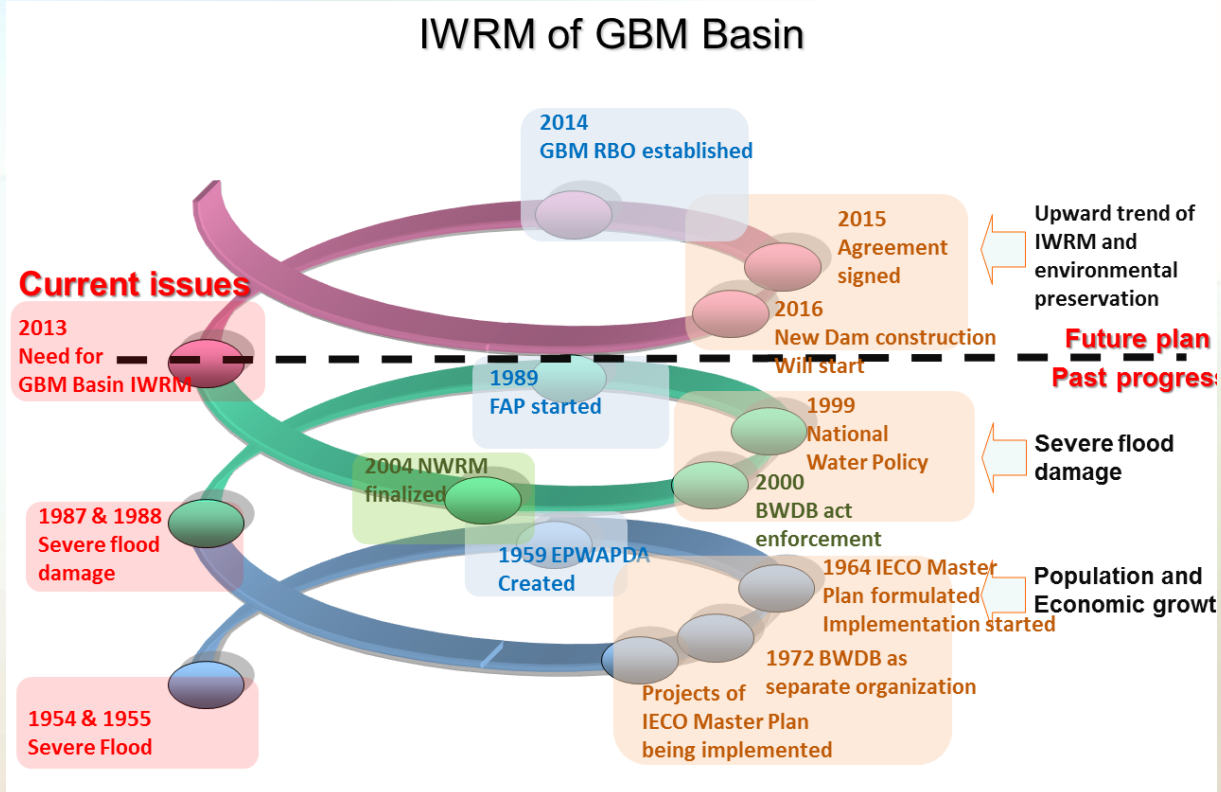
IWRM of GBM Basin

2014
GBM RBO established

2015
Agreement signed

Upward trend of IWRM and environmental preservation

Current issues

2013
Need for GBM Basin IWRM

2016
New Dam construction Will start

Future plan

Past progress

1989
FAP started

1999
National Water Policy

Severe flood damage

2004 NWRM finalized

2000
BWDB act enforcement

1987 & 1988
Severe flood damage

1959 EPWAPDA Created

1964 IECO Master Plan formulated Implementation started

Population and Economic growt

1972 BWDB as separate organization

Projects of IECO Master Plan being implemented

1954 & 1955
Severe Flood